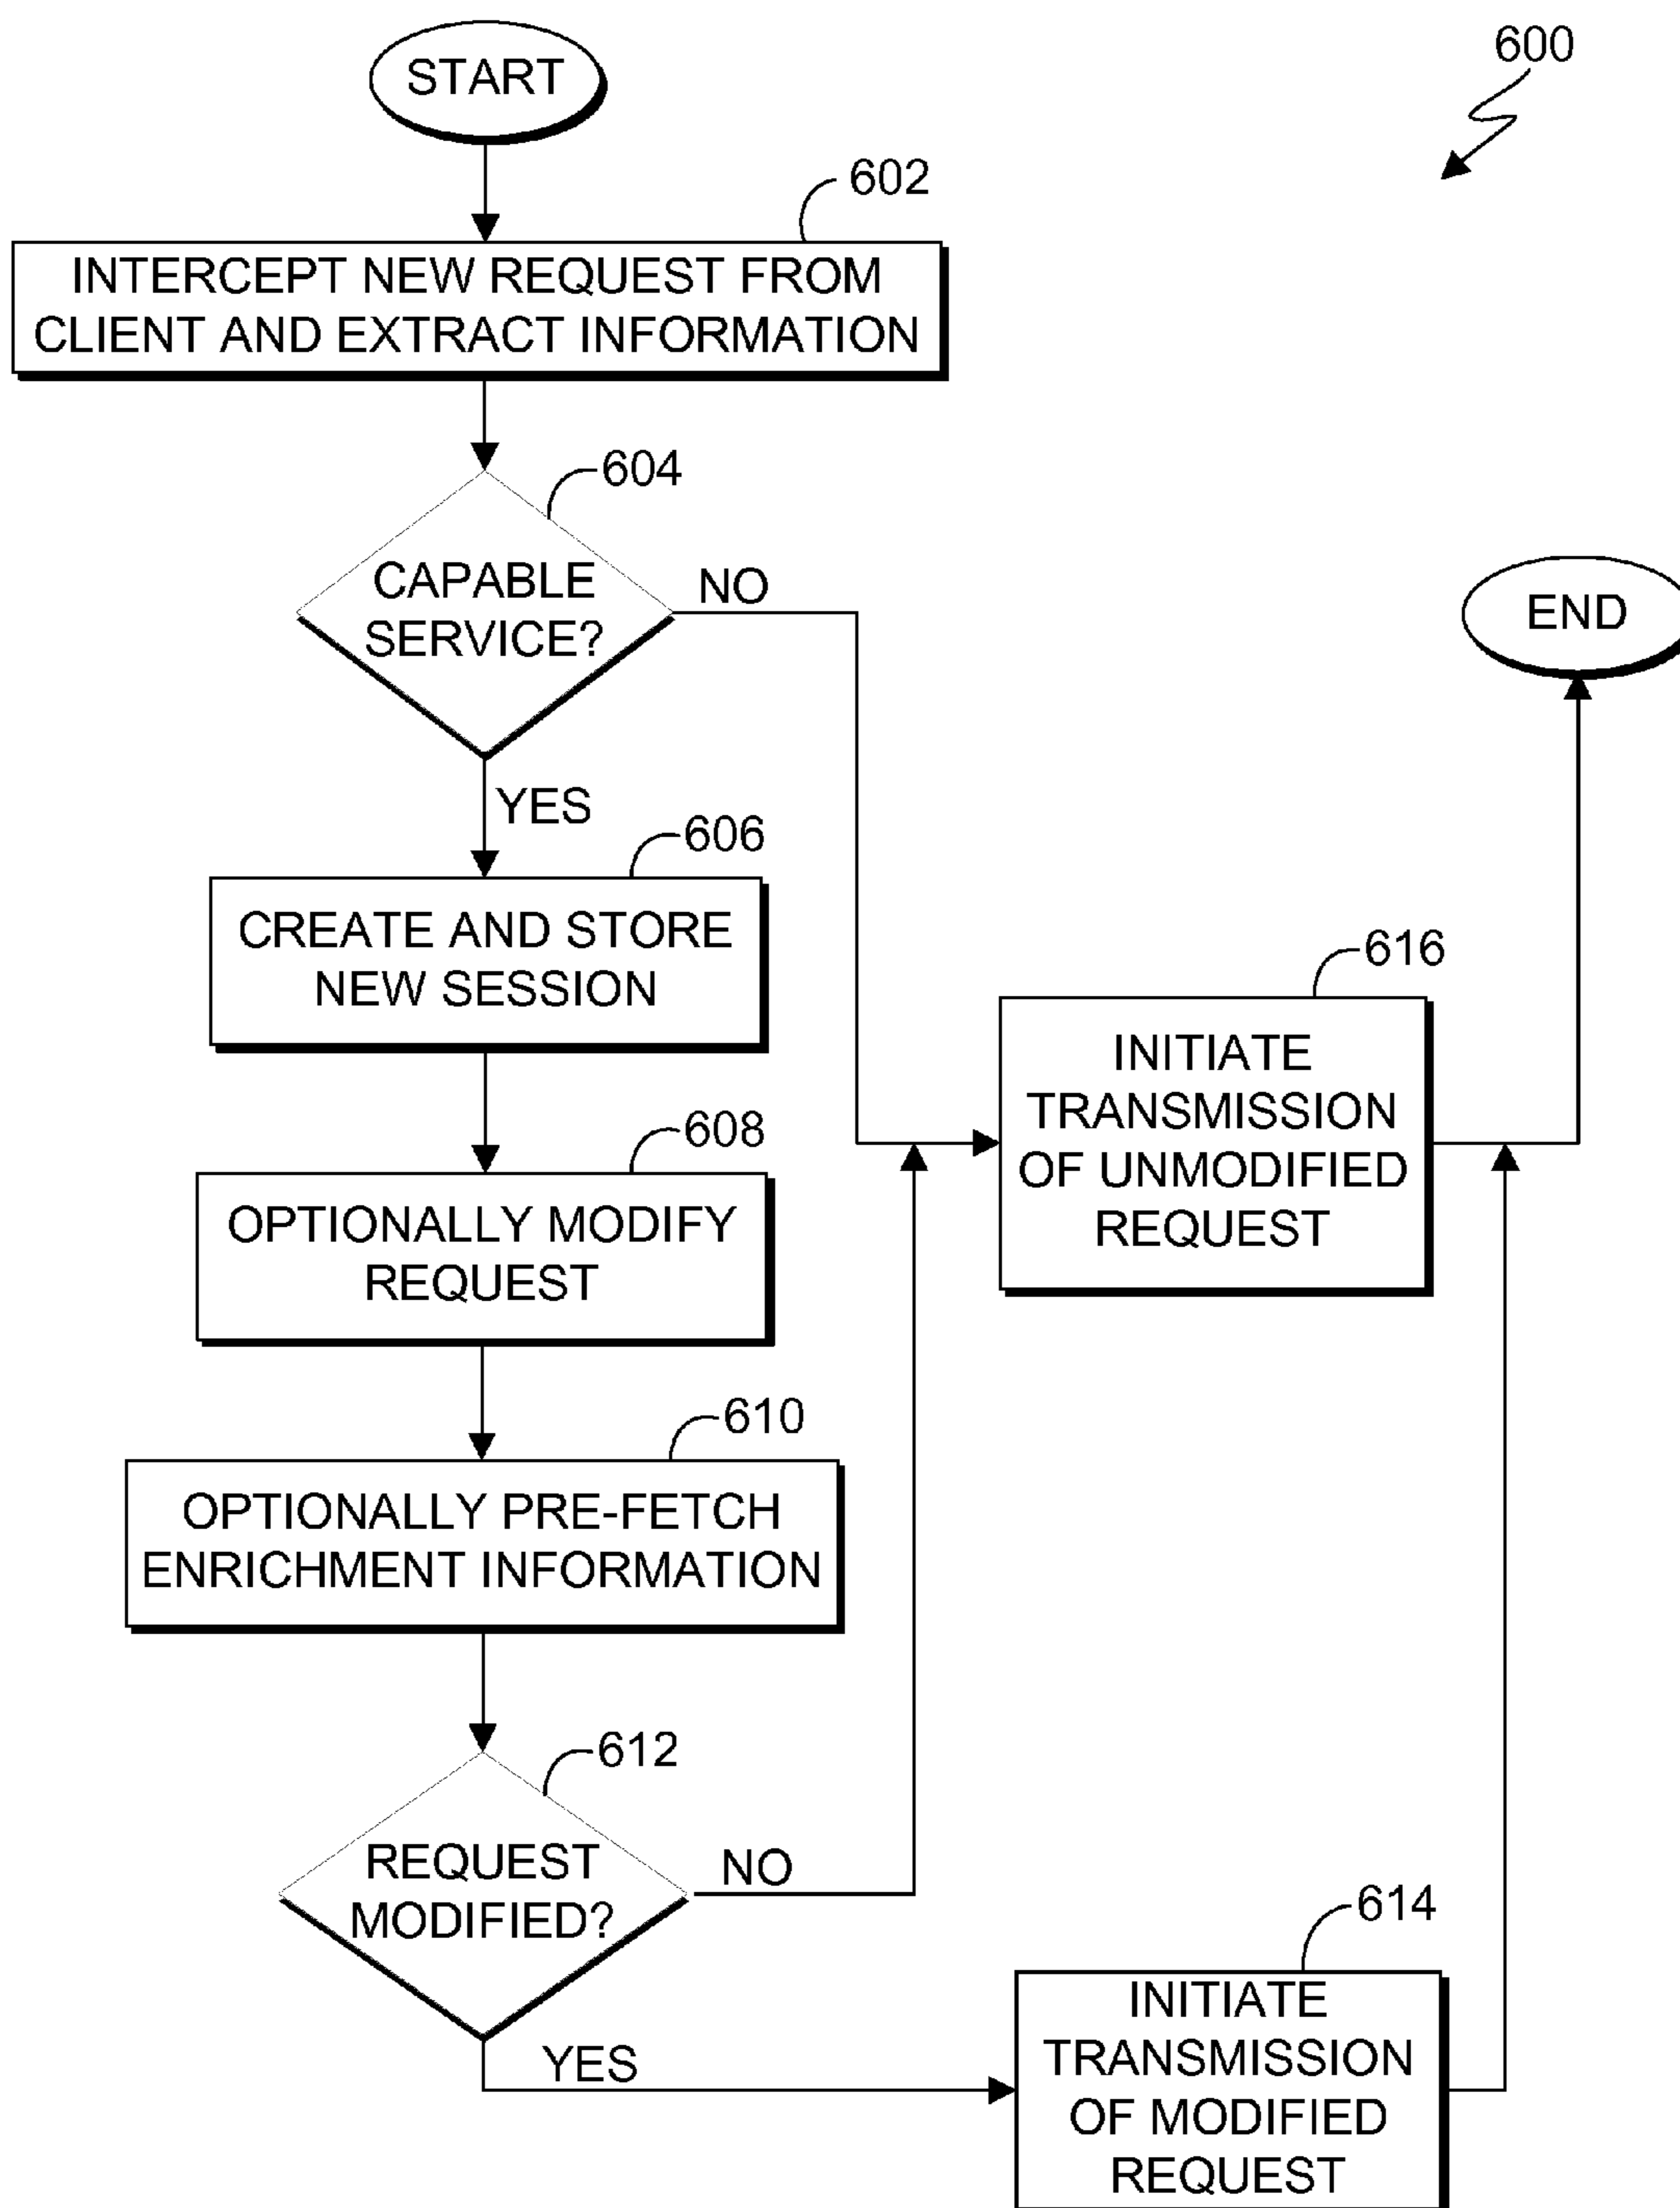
600

START

602

INTERCEPT NEW REQUEST FROM CLIENT AND EXTRACT INFORMATION

604

CAPABLE SERVICE?

NO

END

YES

606

CREATE AND STORE NEW SESSION

616

INITIATE TRANSMISSION OF UNMODIFIED REQUEST

608

OPTIONALLY MODIFY REQUEST

610

OPTIONALLY PRE-FETCH ENRICHMENT INFORMATION

612

REQUEST MODIFIED?

NO

614

YES

INITIATE TRANSMISSION OF MODIFIED REQUEST